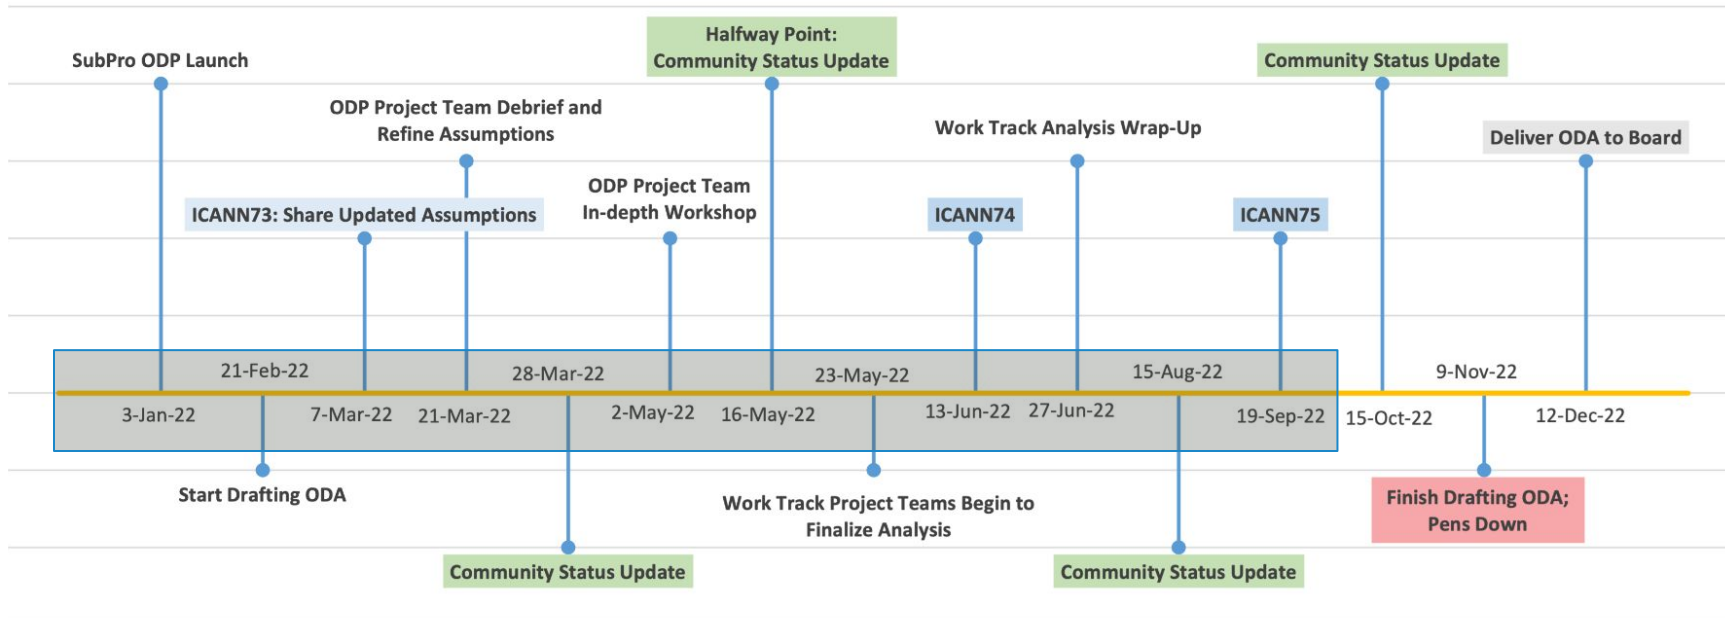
SubPro ODP Launch

ODP Project Team Debrief and Refine Assumptions

Halfway Point: Community Status Update

Community Status Update

Work Track Analysis Wrap-Up

Deliver ODA to Board

ICANN73: Share Updated Assumptions

ODP Project Team In-depth Workshop

ICANN74

ICANN75

21-Feb-22

28-Mar-22

23-May-22

15-Aug-22

9-Nov-22

3-Jan-22

7-Mar-22

21-Mar-22

2-May-22

16-May-22

13-Jun-22

27-Jun-22

19-Sep-22

15-Oct-22

12-Dec-22

Start Drafting ODA

Work Track Project Teams Begin to Finalize Analysis

Finish Drafting ODA; Pens Down

Community Status Update

Community Status Update